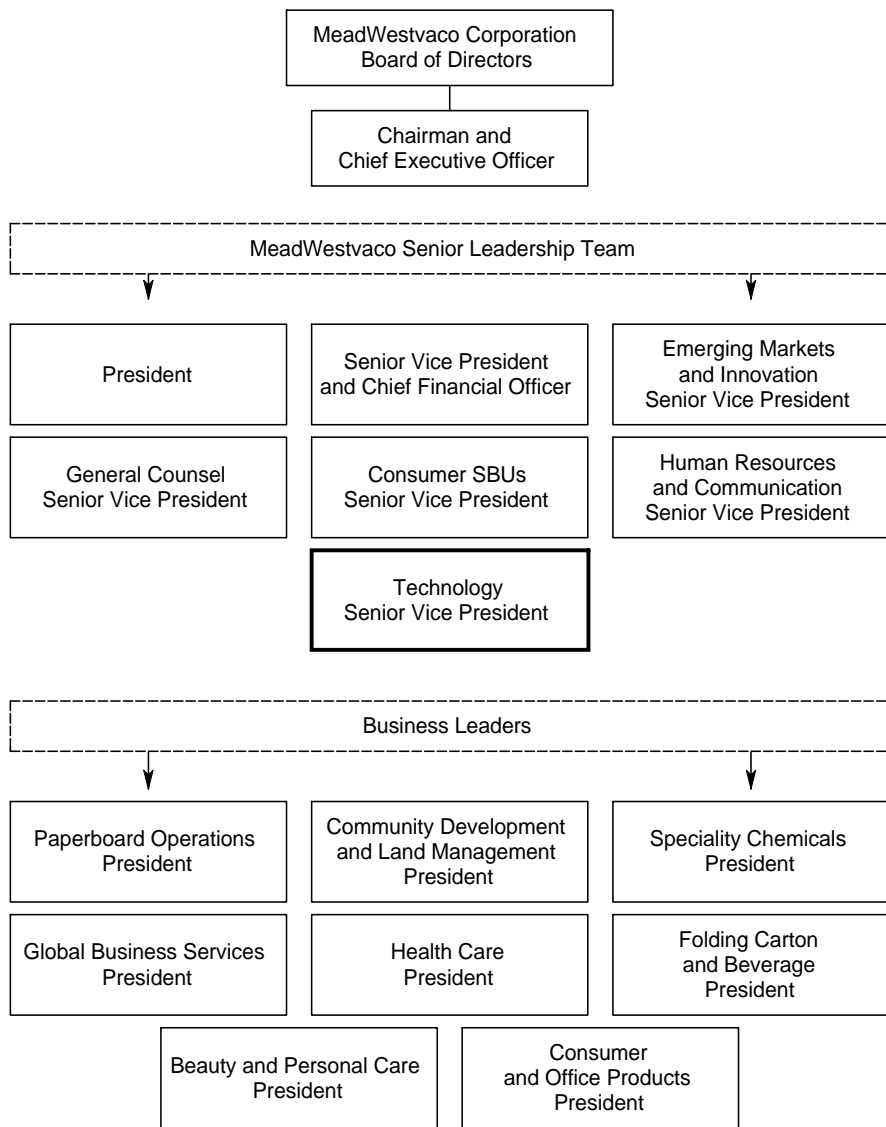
MeadWestvaco Corporation
Board of Directors

Chairman and
Chief Executive Officer

MeadWestvaco Senior Leadership Team

President

Senior Vice President
and Chief Financial Officer

Emerging Markets
and Innovation
Senior Vice President

General Counsel
Senior Vice President

Consumer SBUs
Senior Vice President

Human Resources
and Communication
Senior Vice President

Technology
Senior Vice President

Business Leaders

Paperboard Operations
President

Community Development
and Land Management
President

Speciality Chemicals
President

Global Business Services
President

Health Care
President

Folding Carton
and Beverage
President

Beauty and Personal Care
President

Consumer
and Office Products
President